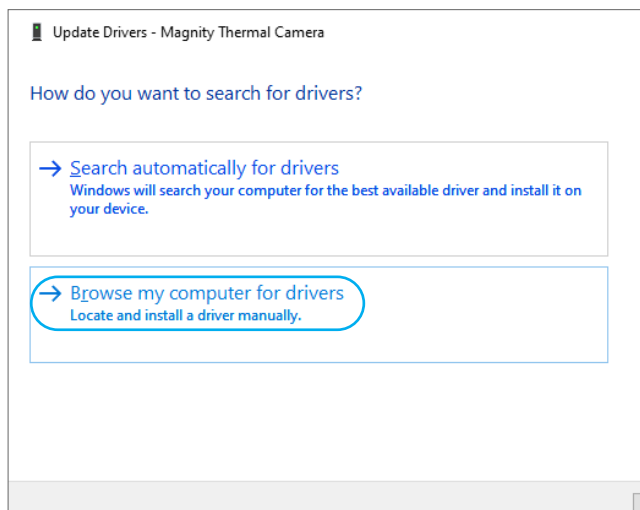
Update Drivers - Magnity Thermal Camera

How do you want to search for drivers?

→ Search automatically for drivers
Windows will search your computer for the best available driver and install it on your device.

→ Browse my computer for drivers
Locate and install a driver manually.